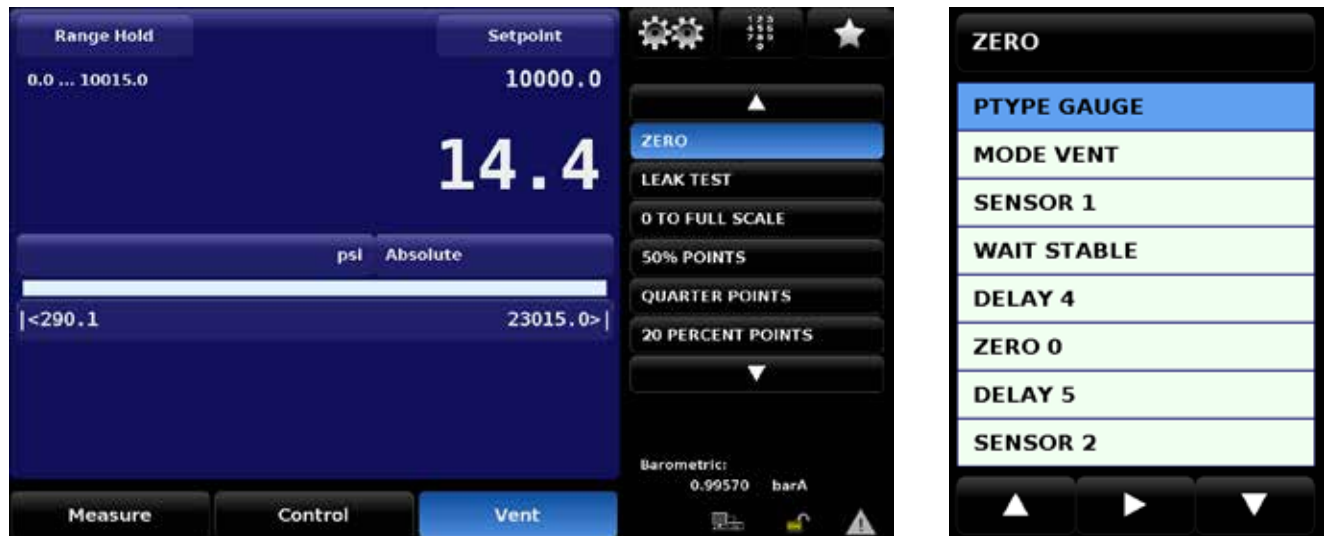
Range Hold

Setpoint

0.0 ... 10015.0

10000.0

14.4

psi

Absolute

|<290.1

23015.0>|

Measure

Control

Vent

1 2 3
4 5 6
7 8 9
0

▲

ZERO

LEAK TEST

0 TO FULL SCALE

50% POINTS

QUARTER POINTS

20 PERCENT POINTS

▼

Barometric:
0.99570 barA

ZERO

PTYPE GAUGE

MODE VENT

SENSOR 1

WAIT STABLE

DELAY 4

ZERO 0

DELAY 5

SENSOR 2

▲ ▶ ▼